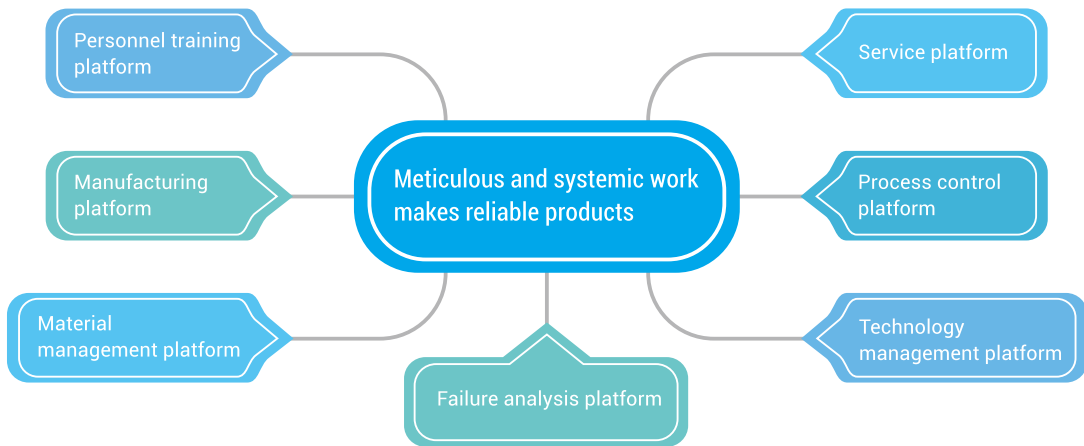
Personnel training platform

Service platform

Manufacturing platform

Meticulous and systemic work makes reliable products

Process control platform

Material management platform

Technology management platform

Failure analysis platform